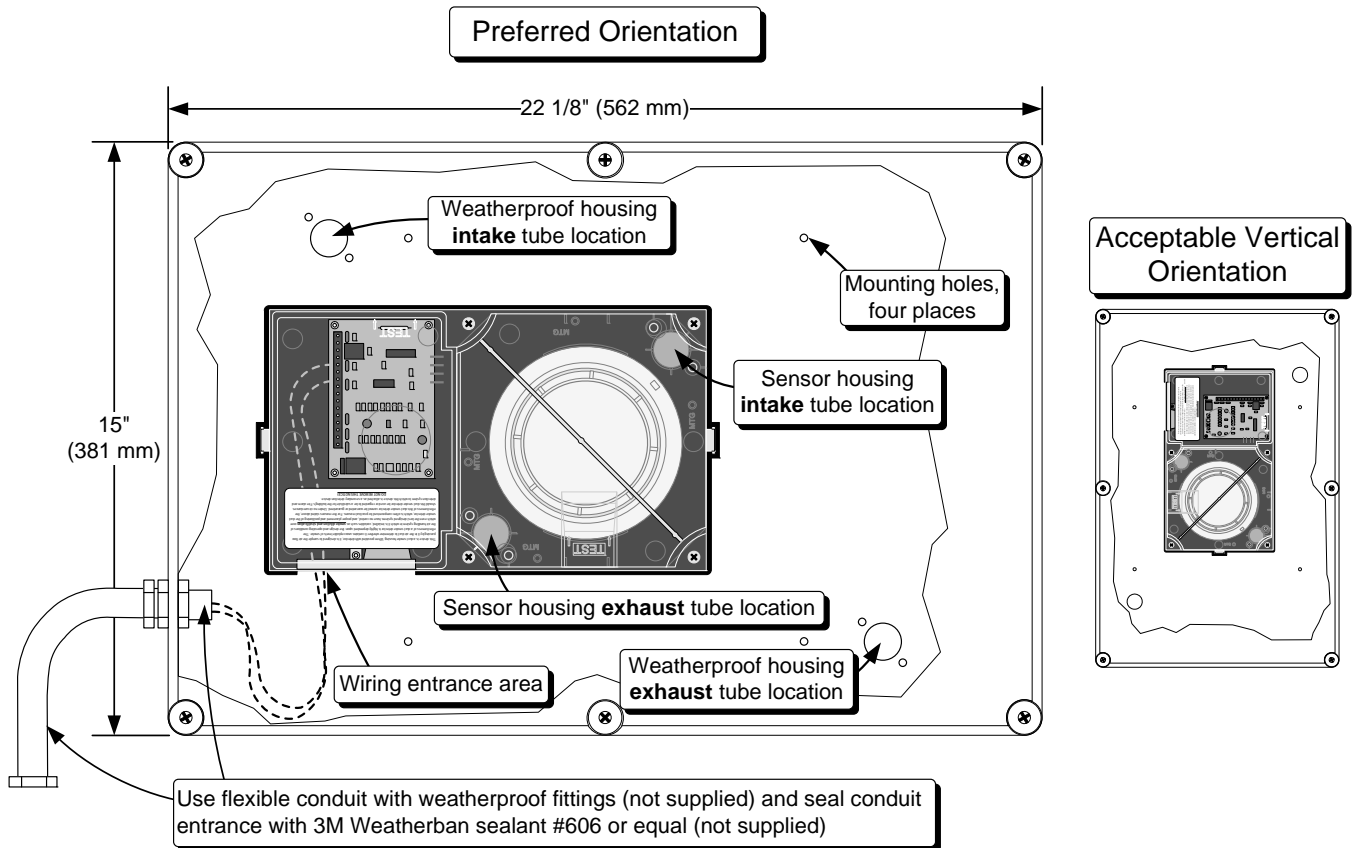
Preferred Orientation

22 1/8" (562 mm)

15" (381 mm)

Weatherproof housing **intake** tube location

Mounting holes, four places

Sensor housing **intake** tube location

TEST

MTG

MTG

MTG

MTG

TEST

Sensor housing **exhaust** tube location

Weatherproof housing **exhaust** tube location

Wiring entrance area

Acceptable Vertical Orientation

Use flexible conduit with weatherproof fittings (not supplied) and seal conduit entrance with 3M Weatherban sealant #606 or equal (not supplied)